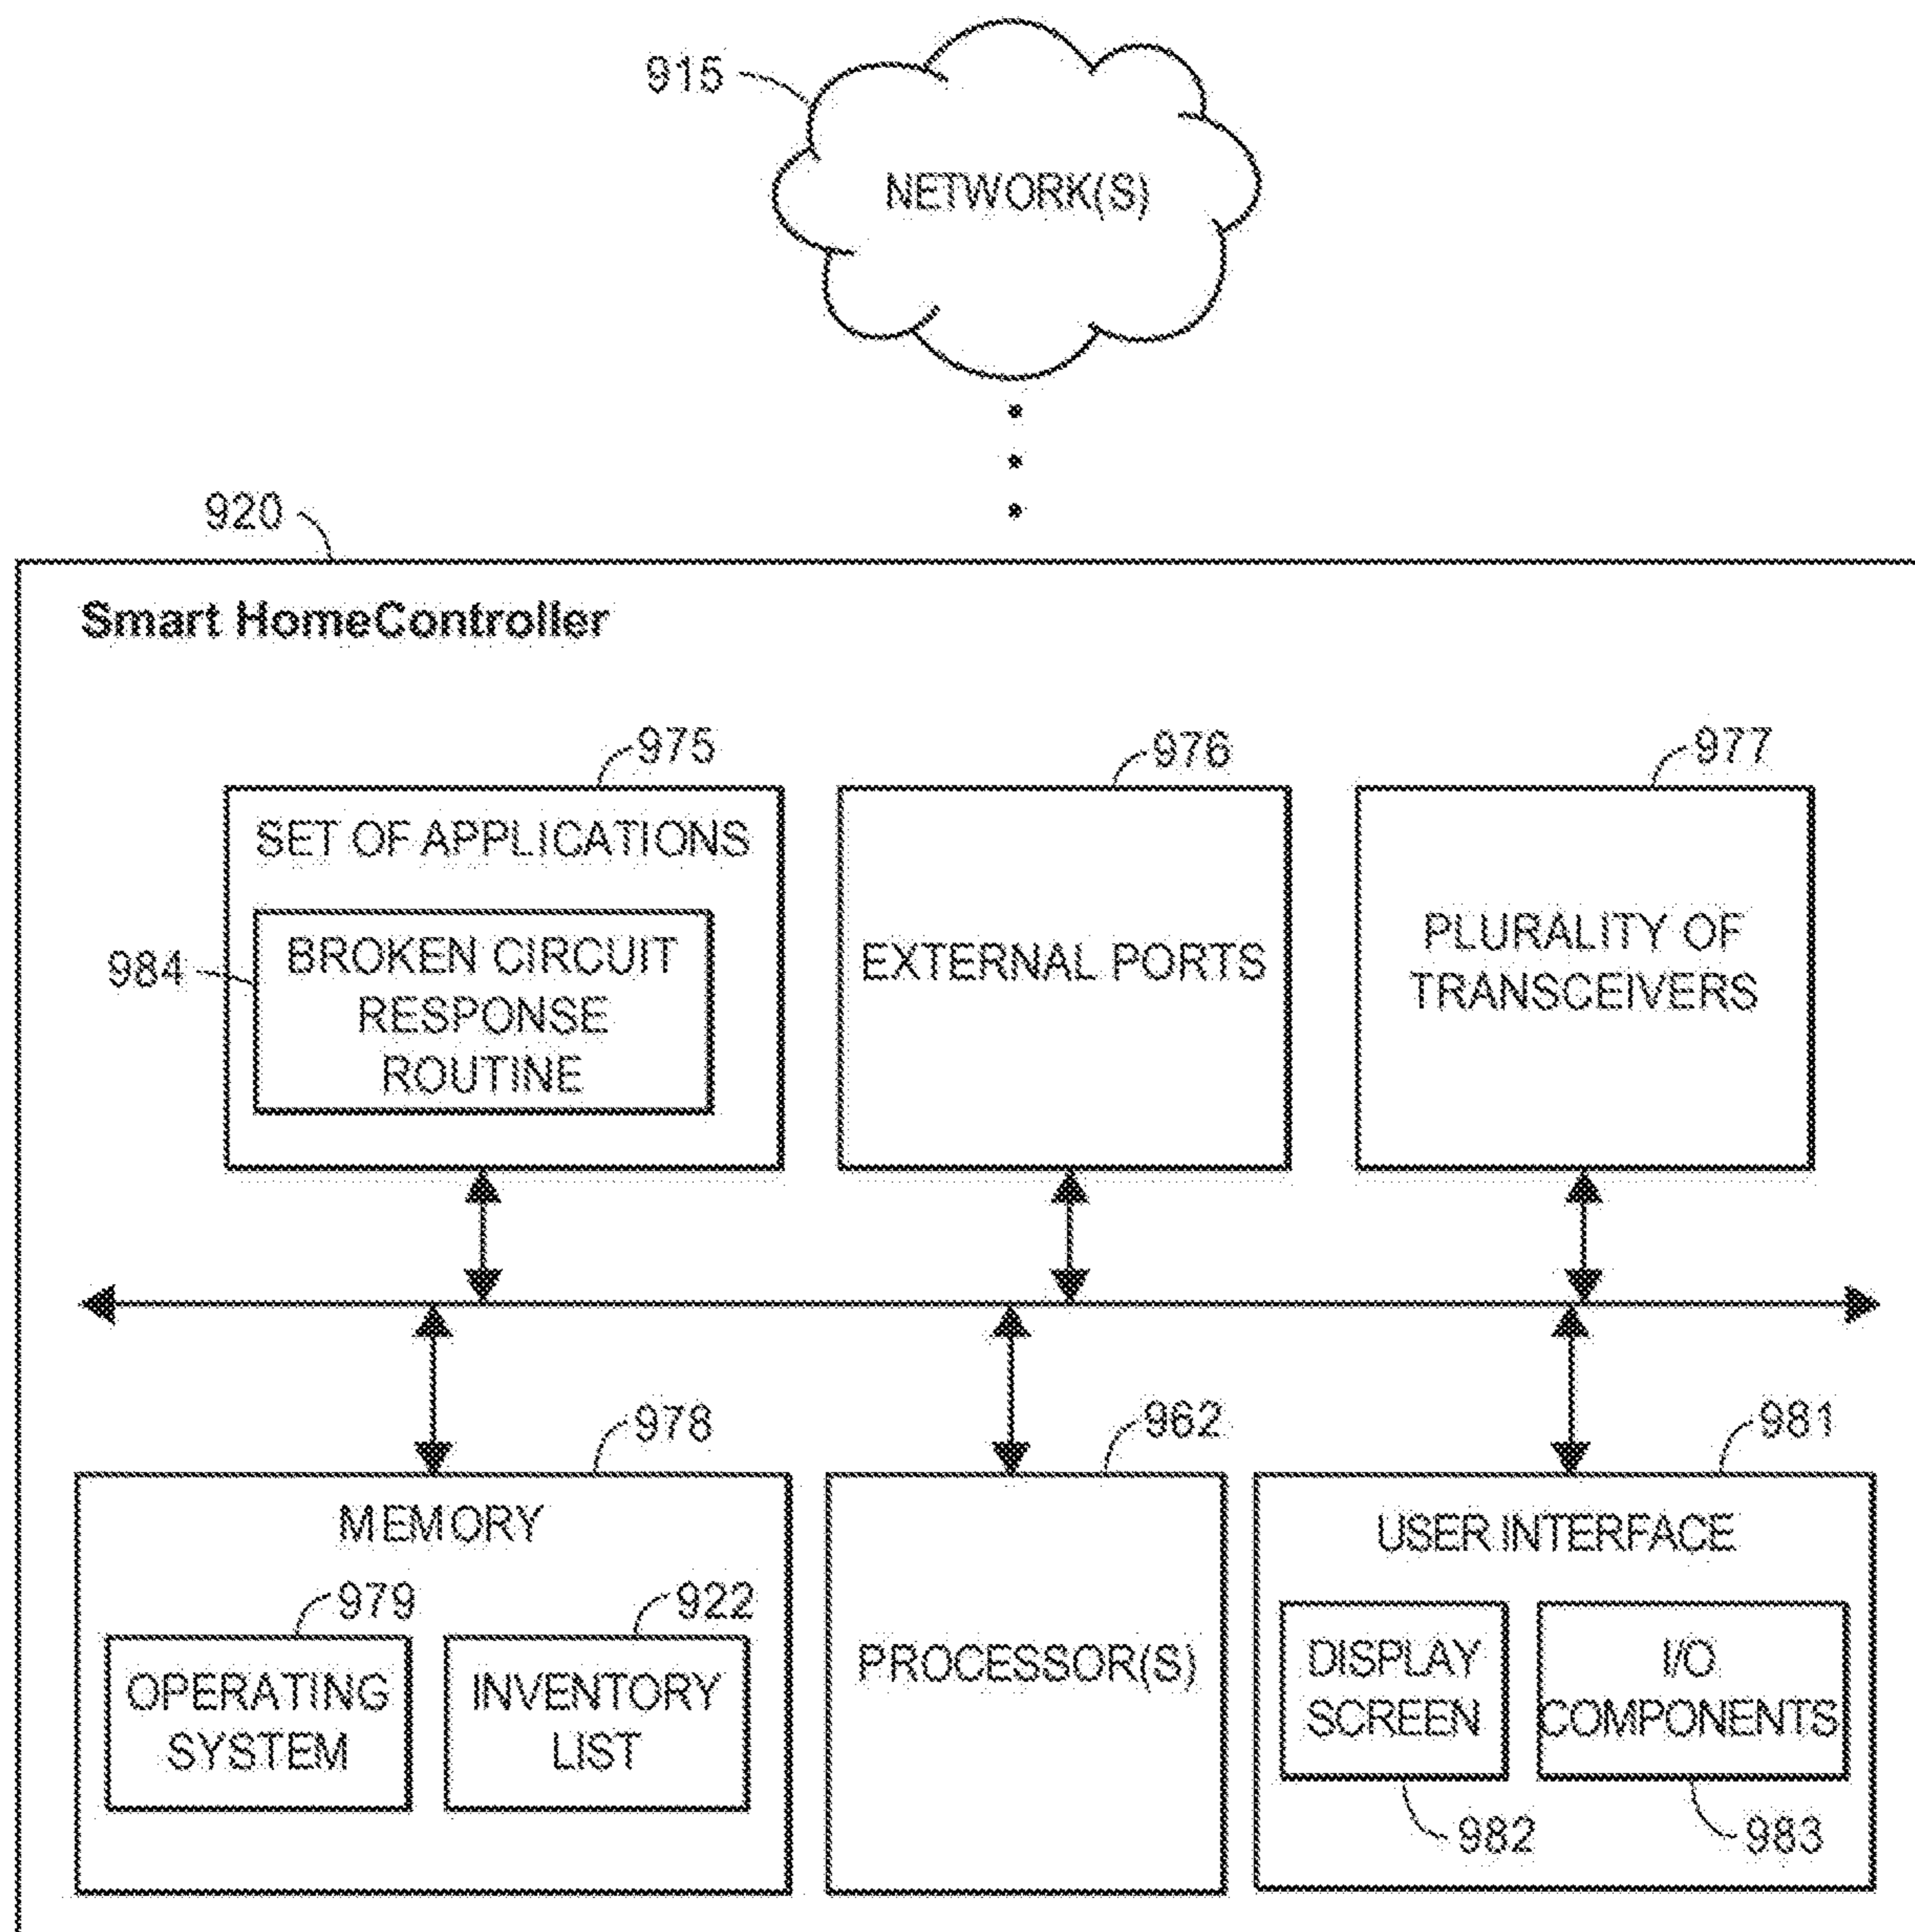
915

NETWORK(S)

920

Smart HomeController

975

SET OF APPLICATIONS

984

BROKEN CIRCUIT RESPONSE ROUTINE

976

EXTERNAL PORTS

977

PLURALITY OF TRANSCEIVERS

978

MEMORY

979

OPERATING SYSTEM

922

INVENTORY LIST

962

PROCESSOR(S)

981

USER INTERFACE

DISPLAY SCREEN

I/O COMPONENTS

982

983